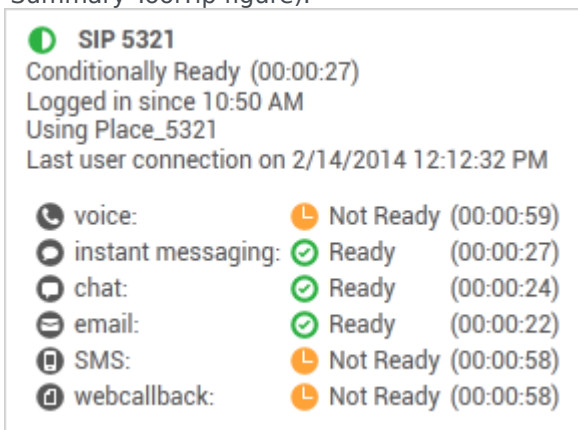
Summary-Tooltip figure).

SIP 5321
Conditionally Ready (00:00:27)
Logged in since 10:50 AM
Using Place_5321
Last user connection on 2/14/2014 12:12:32 PM

| | | |
|---|---|---|
| voice: | Not Ready | (00:00:59) |
| instant messaging: | Ready | (00:00:27) |
| chat: | Ready | (00:00:24) |
| email: | Ready | (00:00:22) |
| SMS: | Not Ready | (00:00:58) |
| webcallback: | Not Ready | (00:00:58) |